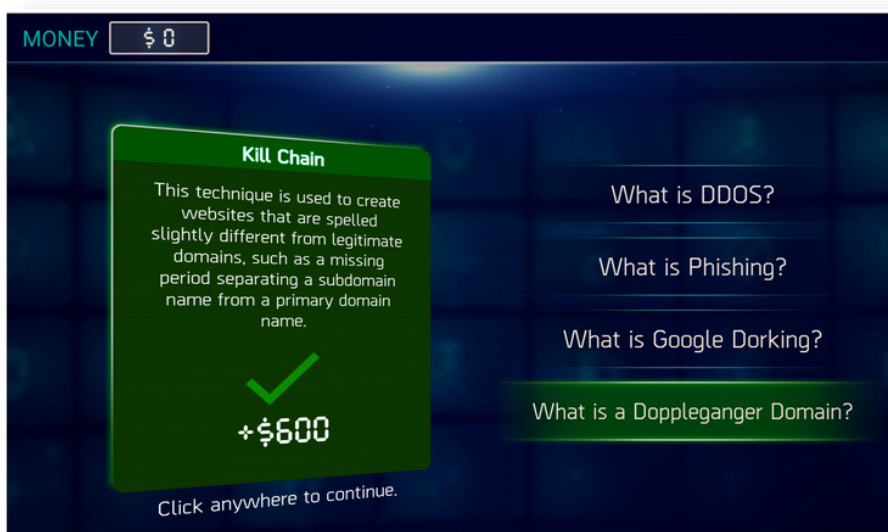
MONEY $ 0

Kill Chain

This technique is used to create websites that are spelled slightly different from legitimate domains, such as a missing period separating a subdomain name from a primary domain name.

+$600

Click anywhere to continue.

What is DDOS?

What is Phishing?

What is Google Dorking?

What is a Doppleganger Domain?